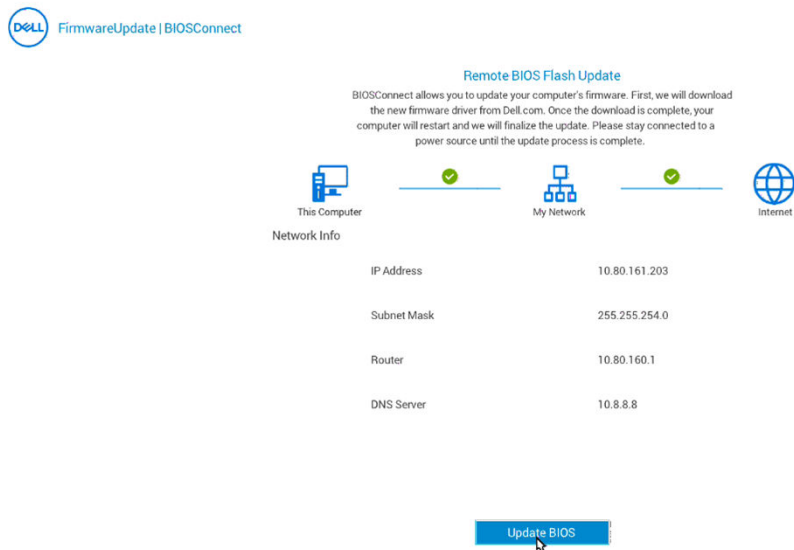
DELL FirmwareUpdate | BIOSConnect

Remote BIOS Flash Update

BIOSConnect allows you to update your computer's firmware. First, we will download the new firmware driver from Dell.com. Once the download is complete, your computer will restart and we will finalize the update. Please stay connected to a power source until the update process is complete.

This Computer

My Network

Internet

Network Info

| | |
|---|---|
| IP Address | 10.80.161.203 |
| Subnet Mask | 255.255.254.0 |
| Router | 10.80.160.1 |
| DNS Server | 10.8.8.8 |

Update BIOS